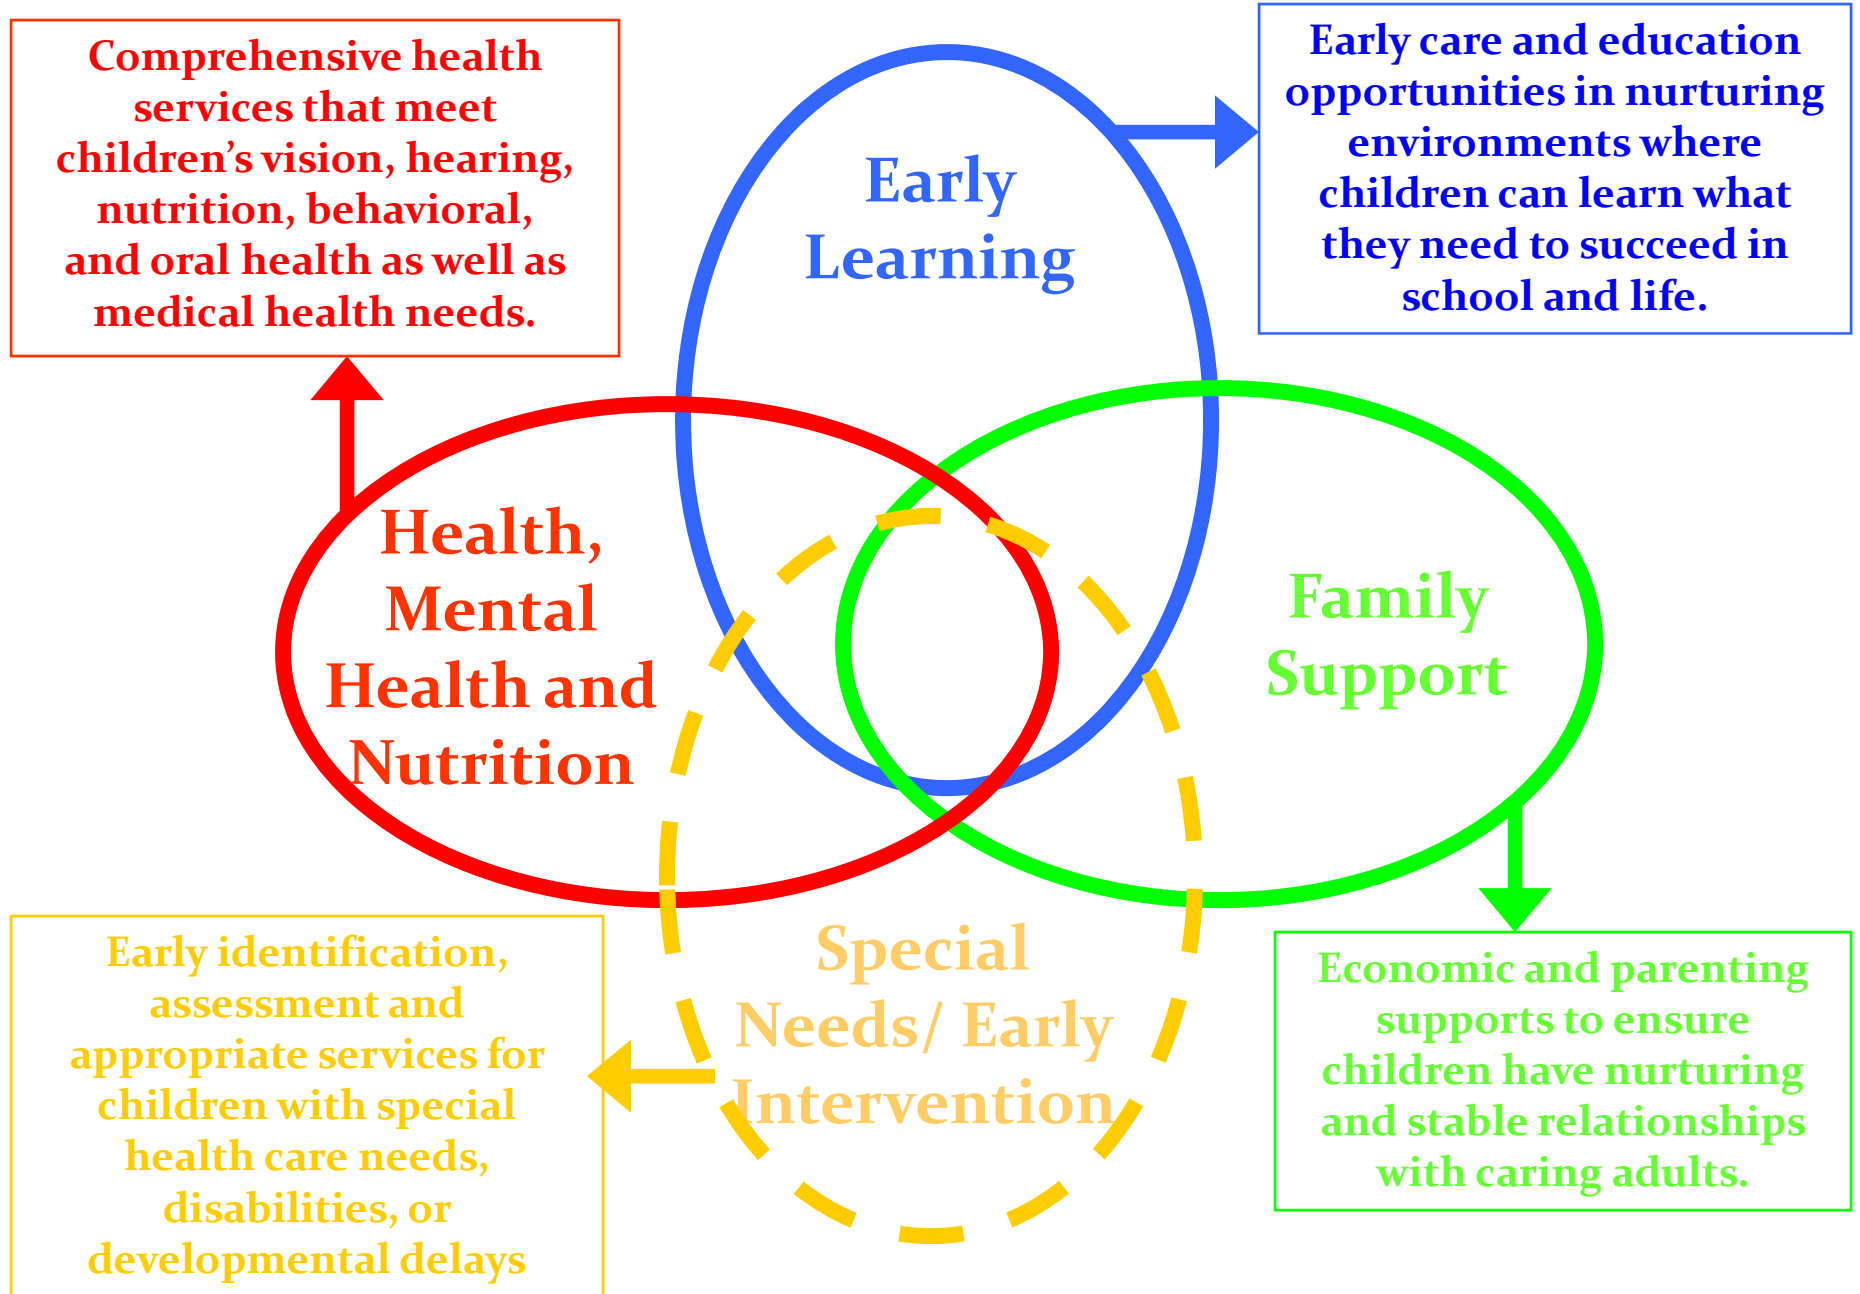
Comprehensive health services that meet children's vision, hearing, nutrition, behavioral, and oral health as well as medical health needs.

Early care and education opportunities in nurturing environments where children can learn what they need to succeed in school and life.

Early Learning

Health, Mental Health and Nutrition

Family Support

Special Needs/ Early Intervention

Early identification, assessment and appropriate services for children with special health care needs, disabilities, or developmental delays

Economic and parenting supports to ensure children have nurturing and stable relationships with caring adults.